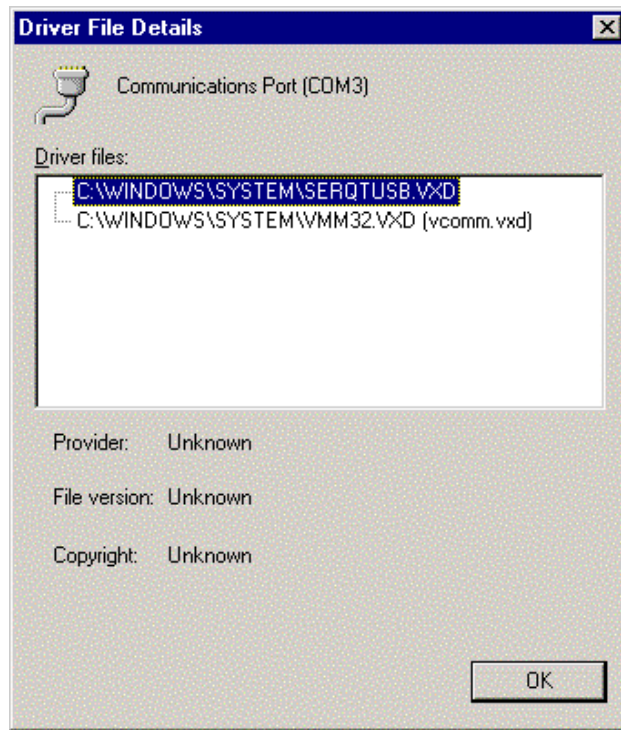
Driver File Details

Communications Port (COM3)

Driver files:

C:\WINDOWS\SYSTEM\SERQTUSB.VXD
C:\WINDOWS\SYSTEM\VMM32.VXD (vcomm.vxd)

Provider: Unknown

File version: Unknown

Copyright: Unknown

OK